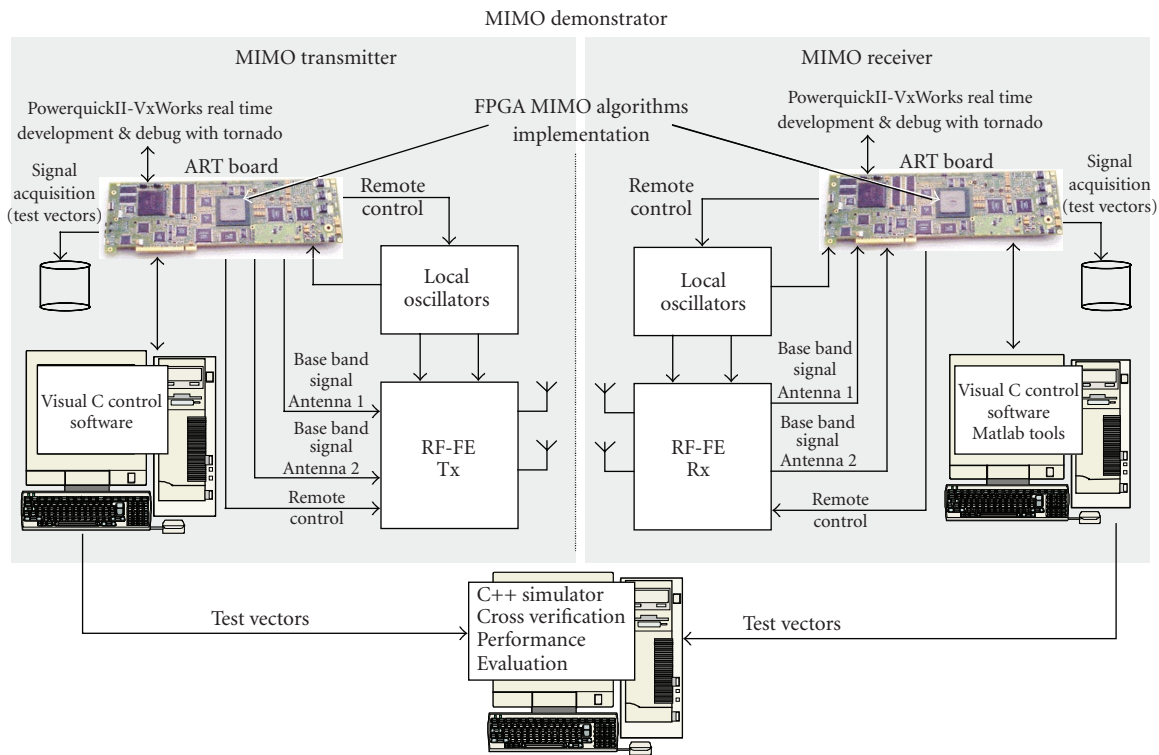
MIMO demonstrator

MIMO transmitter

PowerquickII-VxWorks real time development & debug with tornado

FPGA MIMO algorithms implementation

Signal acquisition (test vectors)

ART board

Remote control

Local oscillators

Visual C control software

Base band signal Antenna 1

Base band signal Antenna 2

Remote control

RF-FE Tx

MIMO receiver

PowerquickII-VxWorks real time development & debug with tornado

ART board

Signal acquisition (test vectors)

Remote control

Local oscillators

Base band signal Antenna 1

Base band signal Antenna 2

RF-FE Rx

Remote control

Visual C control software Matlab tools

Test vectors

C++ simulator Cross verification Performance Evaluation

Test vectors